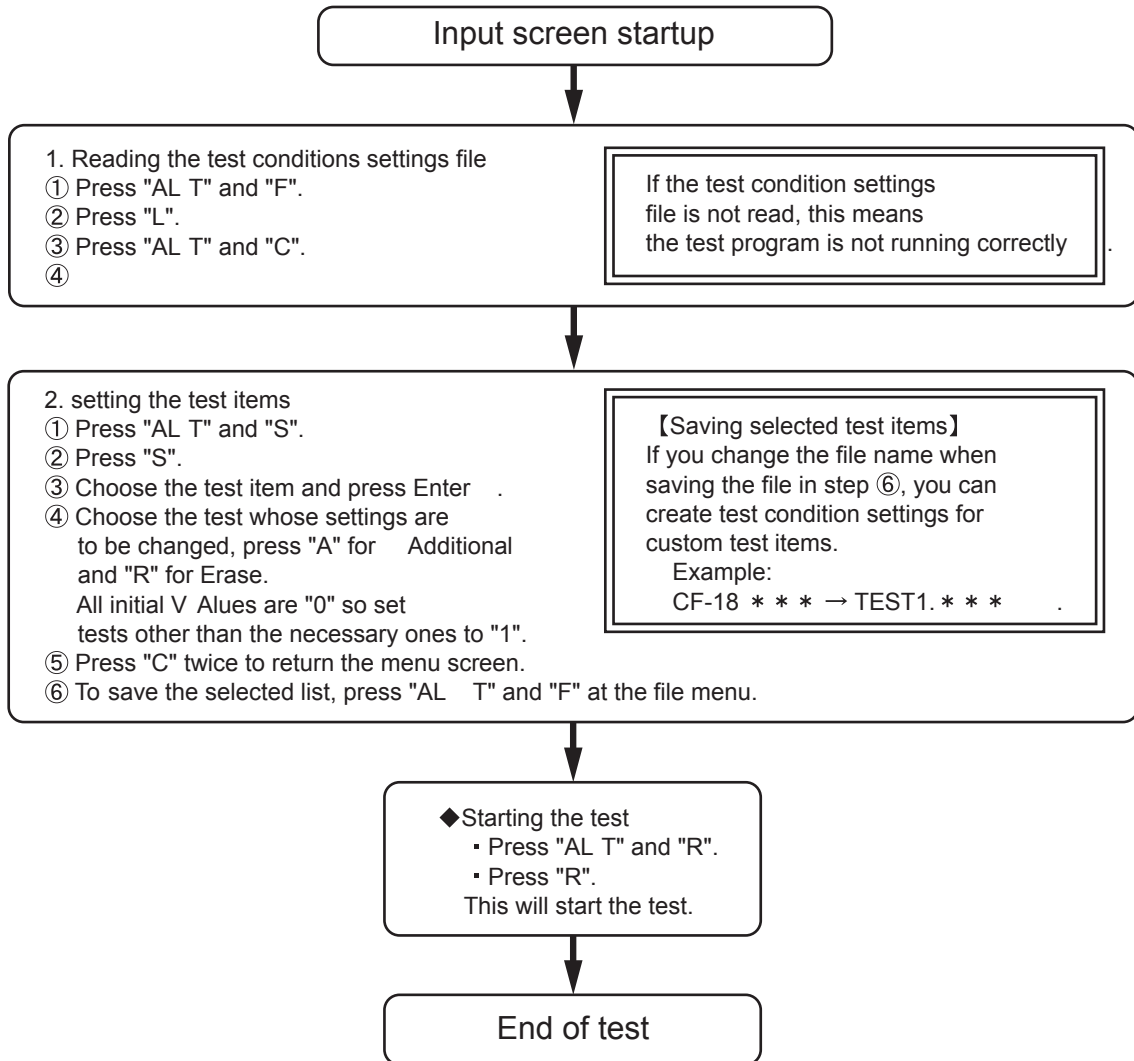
Input screen startup

1. Reading the test conditions settings file
① Press "AL T" and "F".
② Press "L".
③ Press "AL T" and "C".
④

If the test condition settings file is not read, this means the test program is not running correctly .

2. setting the test items
① Press "AL T" and "S".
② Press "S".
③ Choose the test item and press Enter .
④ Choose the test whose settings are to be changed, press "A" for Additional and "R" for Erase.
All initial V Alues are "0" so set tests other than the necessary ones to "1".
⑤ Press "C" twice to return the menu screen.
⑥ To save the selected list, press "AL T" and "F" at the file menu.

【Saving selected test items】
If you change the file name when saving the file in step ⑥, you can create test condition settings for custom test items.
Example:
CF-18 ＊＊＊ → TEST1.＊＊＊ .

◆Starting the test
・Press "AL T" and "R".
・Press "R".
This will start the test.

End of test